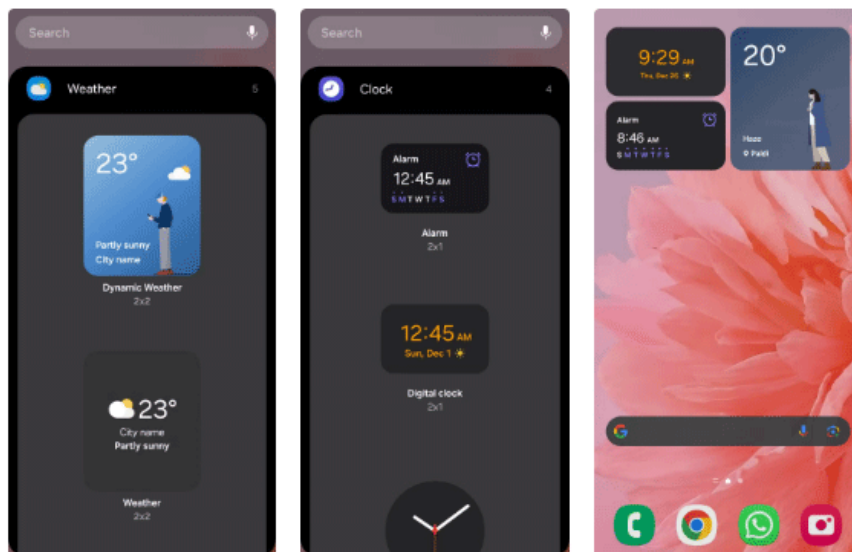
Search

Weather 5

23°

Partly sunny
City name

Dynamic Weather
2x2

23°
City name
Partly sunny

Weather
2x2

Search

Clock 4

Alarm
12:45 AM
SMTWTFS

Alarm
2x1

12:45 AM
Sun, Dec 1

Digital clock
2x1

9:29 AM
Thu, Dec 26

Alarm
8:46 AM
SMTWTFS

20°

Haze
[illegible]